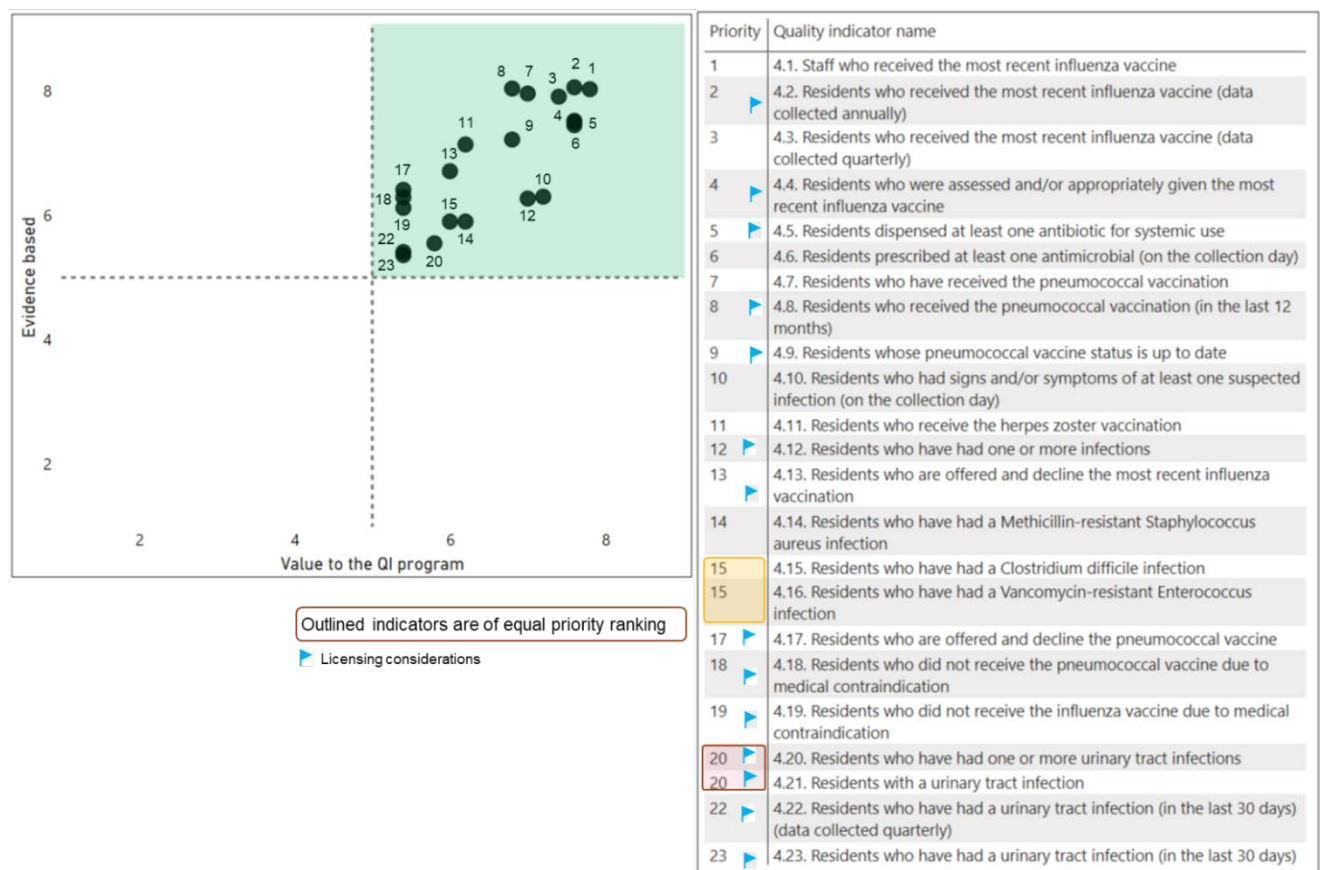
8
6
4
2
Evidence based
2
4
6
8
Value to the QI program
8 7 3 2 1
4 5
6
11
9
13
10
17
18
19
12
15
14
22
23
20

Outlined indicators are of equal priority ranking

Licensing considerations

| Priority | Quality indicator name |
|---|---|
| 1 | 4.1. Staff who received the most recent influenza vaccine |
| 2 | 4.2. Residents who received the most recent influenza vaccine (data collected annually) |
| 3 | 4.3. Residents who received the most recent influenza vaccine (data collected quarterly) |
| 4 | 4.4. Residents who were assessed and/or appropriately given the most recent influenza vaccine |
| 5 | 4.5. Residents dispensed at least one antibiotic for systemic use |
| 6 | 4.6. Residents prescribed at least one antimicrobial (on the collection day) |
| 7 | 4.7. Residents who have received the pneumococcal vaccination |
| 8 | 4.8. Residents who received the pneumococcal vaccination (in the last 12 months) |
| 9 | 4.9. Residents whose pneumococcal vaccine status is up to date |
| 10 | 4.10. Residents who had signs and/or symptoms of at least one suspected infection (on the collection day) |
| 11 | 4.11. Residents who receive the herpes zoster vaccination |
| 12 | 4.12. Residents who have had one or more infections |
| 13 | 4.13. Residents who are offered and decline the most recent influenza vaccination |
| 14 | 4.14. Residents who have had a Methicillin-resistant Staphylococcus aureus infection |
| 15 | 4.15. Residents who have had a Clostridium difficile infection |
| 15 | 4.16. Residents who have had a Vancomycin-resistant Enterococcus infection |
| 17 | 4.17. Residents who are offered and decline the pneumococcal vaccine |
| 18 | 4.18. Residents who did not receive the pneumococcal vaccine due to medical contraindication |
| 19 | 4.19. Residents who did not receive the influenza vaccine due to medical contraindication |
| 20 | 4.20. Residents who have had one or more urinary tract infections |
| 20 | 4.21. Residents with a urinary tract infection |
| 22 | 4.22. Residents who have had a urinary tract infection (in the last 30 days) (data collected quarterly) |
| 23 | 4.23. Residents who have had a urinary tract infection (in the last 30 days) |